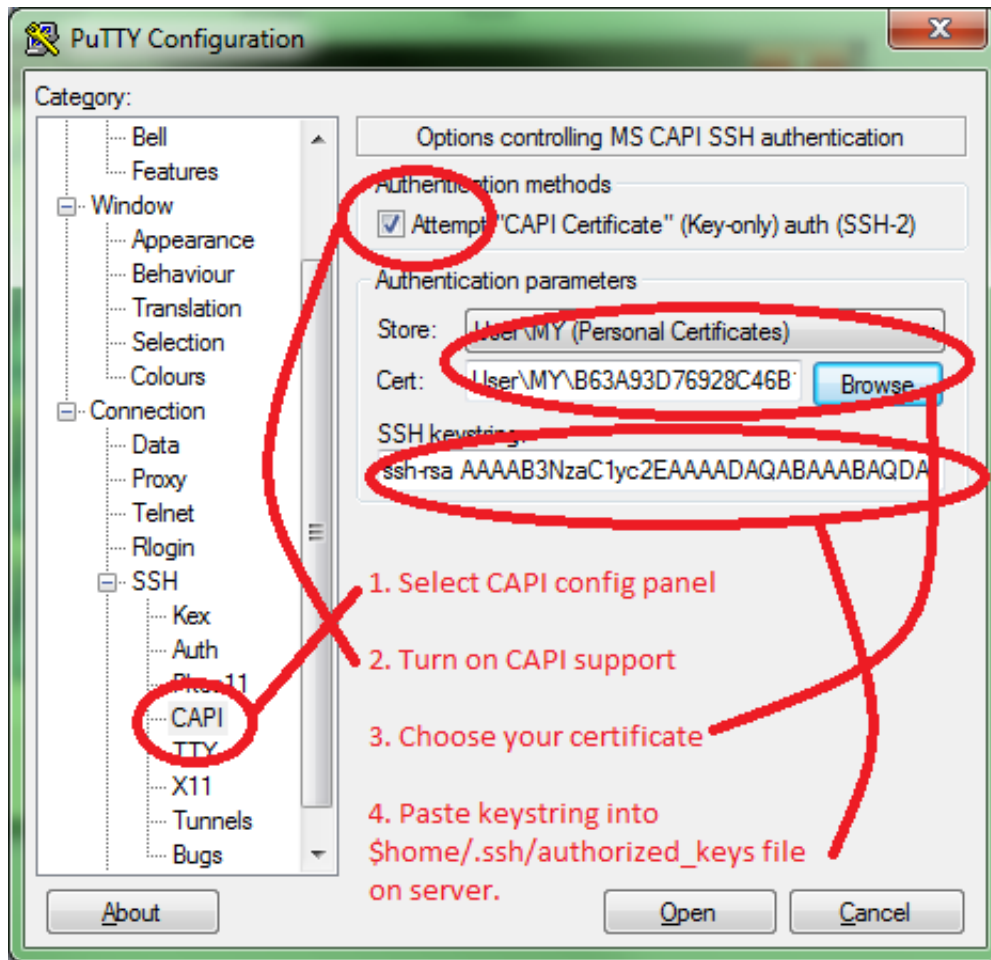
PuTTY Configuration

Category:

Bell
Features
Window
Appearance
Behaviour
Translation
Selection
Colours
Connection
Data
Proxy
Telnet
Rlogin
SSH
Kex
Auth
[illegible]11
CAPI
TTY
X11
Tunnels
Bugs

Options controlling MS CAPI SSH authentication

Authentication methods

Attempt "CAPI Certificate" (Key-only) auth (SSH-2)

Authentication parameters

Store: User\MY (Personal Certificates)

Cert: User\MY\B63A93D76928C46B

Browse

SSH keystring:

ssh-rsa AAAAB3NzaC1yc2EAAAADAQABAAABAQDA

1. Select CAPI config panel

2. Turn on CAPI support

3. Choose your certificate

4. Paste keystring into $home/.ssh/authorized_keys file on server.

About

Open

Cancel